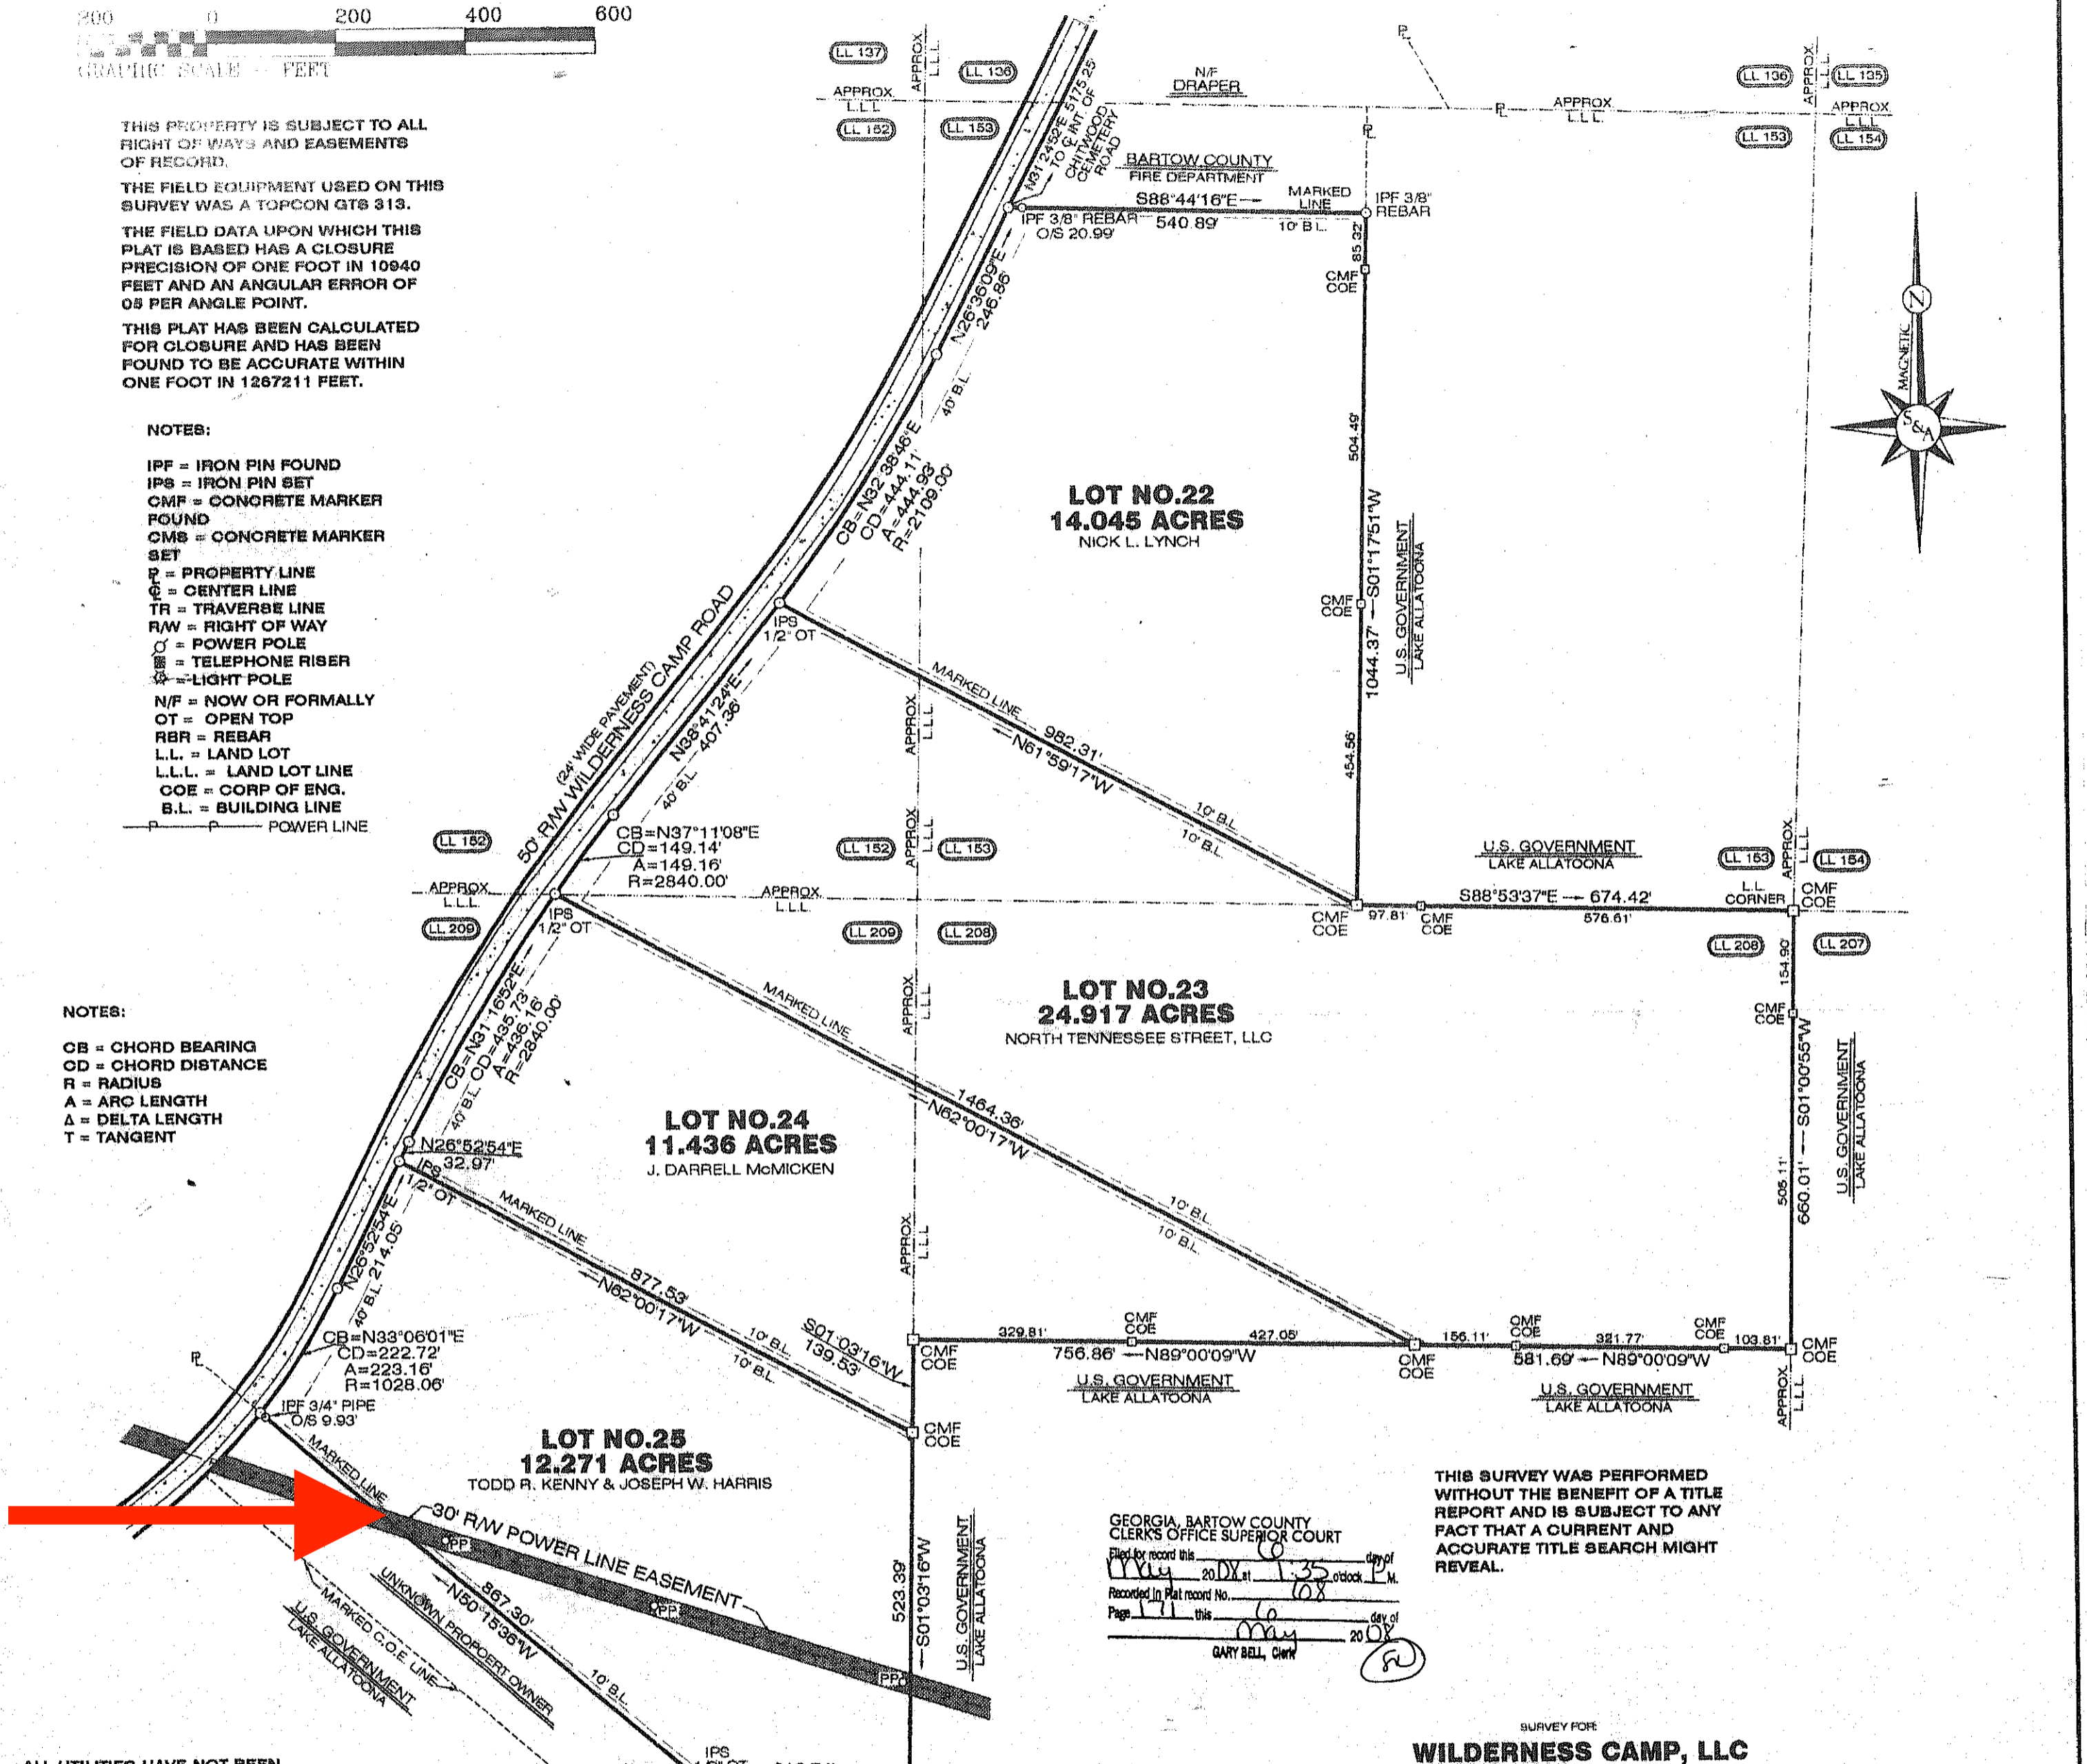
200 0 200 400 600
GRAPHIC SCALE — FEET

THIS PROPERTY IS SUBJECT TO ALL RIGHT OF WAYS AND EASEMENTS OF RECORD.

THE FIELD EQUIPMENT USED ON THIS SURVEY WAS A TOPCON GTS 313.

THE FIELD DATA UPON WHICH THIS PLAT IS BASED HAS A CLOSURE PRECISION OF ONE FOOT IN 10940 FEET AND AN ANGULAR ERROR OF 05 PER ANGLE POINT.

THIS PLAT HAS BEEN CALCULATED FOR CLOSURE AND HAS BEEN FOUND TO BE ACCURATE WITHIN ONE FOOT IN 1267211 FEET.

NOTES:

IPF = IRON PIN FOUND
IPS = IRON PIN SET
CMF = CONCRETE MARKER FOUND
CMS = CONCRETE MARKER SET
P = PROPERTY LINE
C = CENTER LINE
TR = TRAVERSE LINE
R/W = RIGHT OF WAY
= POWER POLE
= TELEPHONE RISER
= LIGHT POLE
N/F = NOW OR FORMALLY
OT = OPEN TOP
RBR = REBAR
L.L. = LAND LOT
L.L.L. = LAND LOT LINE
COE = CORP OF ENG.
B.L. = BUILDING LINE
—P—P— POWER LINE

NOTES:

CB = CHORD BEARING
CD = CHORD DISTANCE
R = RADIUS
A = ARC LENGTH
Δ = DELTA LENGTH
T = TANGENT

LL 137 LL 136 LL 152 LL 153 APPROX. L.L.L. N/F DRAPER LL 136 LL 135 LL 153 LL 154 APPROX. L.L.L.

N31°24'52"E 5175.25' TO ℄ INT. OF CHITWOOD CEMETERY ROAD

BARTOW COUNTY FIRE DEPARTMENT
S88°44'16"E 540.89'
MARKED LINE
IPF 3/8" REBAR
IPF 3/8" REBAR O/S 20.99'
10' B.L.
85.32'
CMF COE
N26°36'09"E 246.86'
40' B.L.
CB=N32°38'46"E CD=444.11' A=444.93' R=2109.00'

LOT NO.22
14.045 ACRES
NICK L. LYNCH

504.49'
S01°17'51"W
1044.37'
454.56'
U.S. GOVERNMENT LAKE ALLATOONA
CMF COE

MAGNETIC N S&A

(24' WIDE PAVEMENT)
50' R/W WILDERNESS CAMP ROAD
N38°41'24"E 407.36'
40' B.L.
IPS 1/2" OT
MARKED LINE
982.31'
N61°59'17"W
10' B.L.
10' B.L.
CB=N37°11'08"E CD=149.14' A=149.16' R=2840.00'
LL 152 LL 152 LL 153 APPROX. L.L.L.
U.S. GOVERNMENT LAKE ALLATOONA
LL 153 LL 154
APPROX. L.L.L.
S88°53'37"E 674.42'
97.81' 576.61'
CMF COE CMF COE L.L. CORNER CMF COE
LL 209 LL 209 LL 208 LL 208 LL 207
IPS 1/2" OT

LOT NO.23
24.917 ACRES
NORTH TENNESSEE STREET, LLC

MARKED LINE
1464.36'
N62°00'17"W
10' B.L.
10' B.L.
154.90'
CMF COE
S01°00'55"W
505.11'
660.01'
U.S. GOVERNMENT LAKE ALLATOONA

CB=N31°16'52"E CD=435.73' A=436.16' R=2840.00'
40' B.L.

LOT NO.24
11.436 ACRES
J. DARRELL McMICKEN

N26°52'54"E 32.97'
IPS 1/2" OT
MARKED LINE
877.53'
N62°00'17"W
10' B.L.
10' B.L.
S01°03'16"W 139.53'
N26°52'54"E 214.05'
40' B.L.
CB=N33°06'01"E CD=222.72' A=223.16' R=1028.06'
IPF 3/4" PIPE O/S 9.93'
329.81' CMF COE 427.05' 156.11' CMF COE 321.77' CMF COE 103.81'
CMF COE 756.86' N89°00'09"W CMF COE 581.69' N89°00'09"W CMF COE
U.S. GOVERNMENT LAKE ALLATOONA
U.S. GOVERNMENT LAKE ALLATOONA
APPROX. L.L.L.
CMF COE

LOT NO.25
12.271 ACRES
TODD R. KENNY & JOSEPH W. HARRIS

MARKED LINE
30' R/W POWER LINE EASEMENT
PP PP PP
867.30'
N50°15'36"W
10' B.L.
MARKED C.O.E. LINE
UNKNOWN PROPERT OWNER
U.S. GOVERNMENT LAKE ALLATOONA
523.39'
S01°03'16"W
U.S. GOVERNMENT LAKE ALLATOONA
IPS

GEORGIA, BARTOW COUNTY
CLERK'S OFFICE SUPERIOR COURT
Filed for record this 6 day of May 20 08 at 1:35 o'clock P M.
Recorded in Plat record No. 108
Page 171 this 6 day of May 20 08
GARY BELL, Clerk

THIS SURVEY WAS PERFORMED WITHOUT THE BENEFIT OF A TITLE REPORT AND IS SUBJECT TO ANY FACT THAT A CURRENT AND ACCURATE TITLE SEARCH MIGHT REVEAL.

SURVEY FOR:
WILDERNESS CAMP, LLC

ALL UTILITIES HAVE NOT BEEN